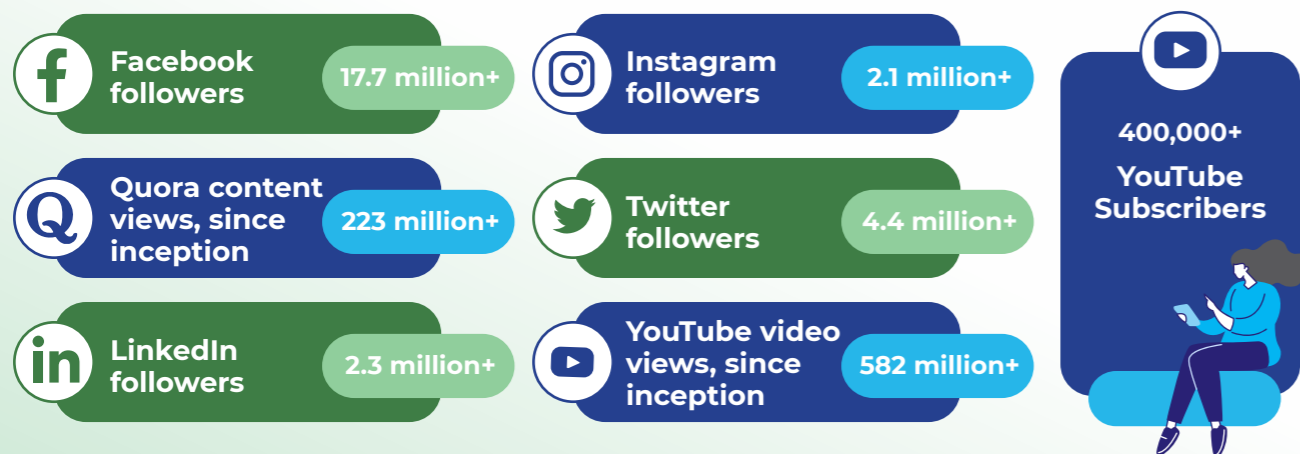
Facebook followers 17.7 million+

Quora content views, since inception 223 million+

LinkedIn followers 2.3 million+

Instagram followers 2.1 million+

Twitter followers 4.4 million+

YouTube video views, since inception 582 million+

400,000+ YouTube Subscribers